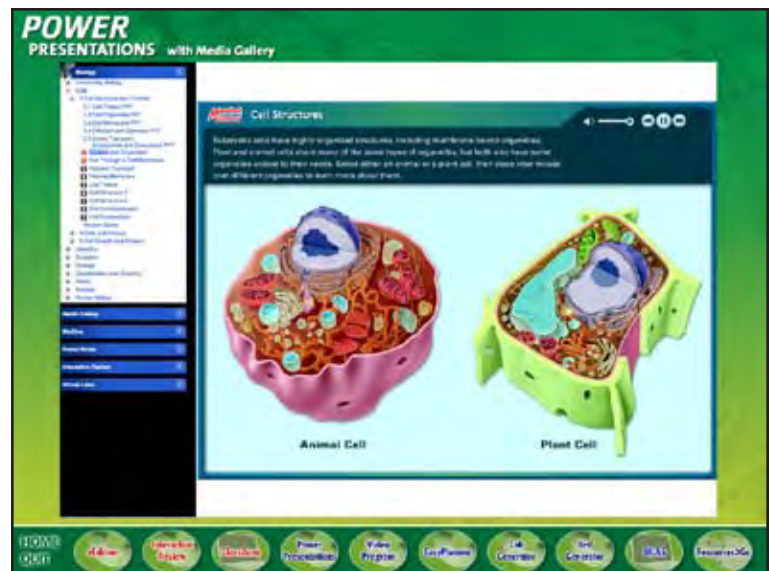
POWER
PRESENTATIONS with Media Gallery

Biology

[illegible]

Cell Structures

Eukaryotic cells have highly organized structures, including membrane-bound organelles. Plant and animal cells share many of the same types of organelles, but both also have some organelles unique to their needs. Select either an animal or a plant cell, then place your mouse over different organelles to learn more about them.

Animal Cell

Plant Cell

HOME
QUIT

eEdition

Interactive Review

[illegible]

Power Presentations

Video Program

ExamView

Lab Generator

Test Generator

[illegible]

Resources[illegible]